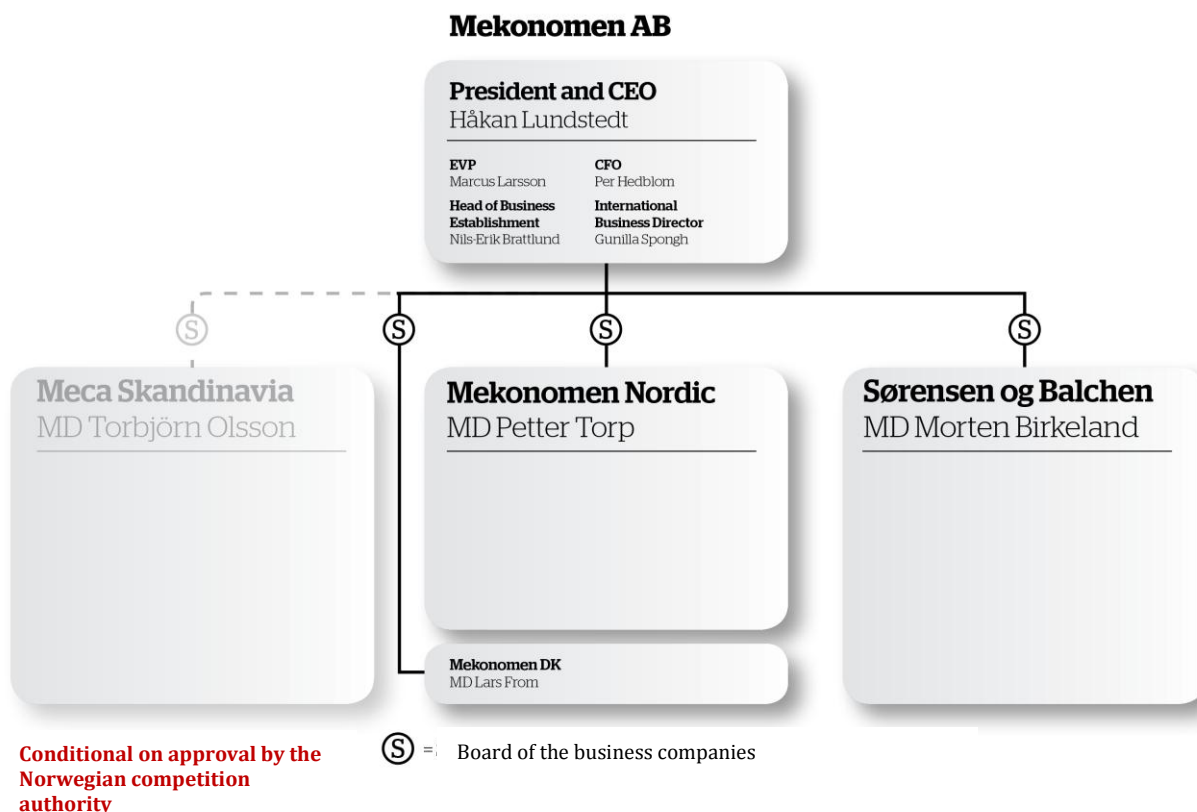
Mekonomen AB

President and CEO
Håkan Lundstedt

EVP
Marcus Larsson

CFO
Per Hedblom

Head of Business Establishment
Nils-Erik Brattlund

International Business Director
Gunilla Spongh

S

S

S

S

Meca Skandinavia
MD Torbjörn Olsson

Mekonomen Nordic
MD Petter Torp

Sørensen og Balchen
MD Morten Birkeland

Mekonomen DK
MD Lars From

Conditional on approval by the Norwegian competition authority

S = Board of the business companies